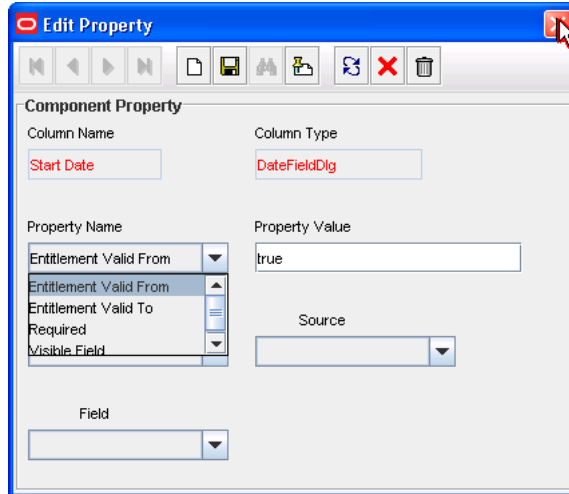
Edit Property

Component Property

Column Name

Start Date

Column Type

DateFieldDlg

Property Name

Entitlement Valid From

Entitlement Valid From
Entitlement Valid To
Required
Visible Field

Property Value

true

Source

Field